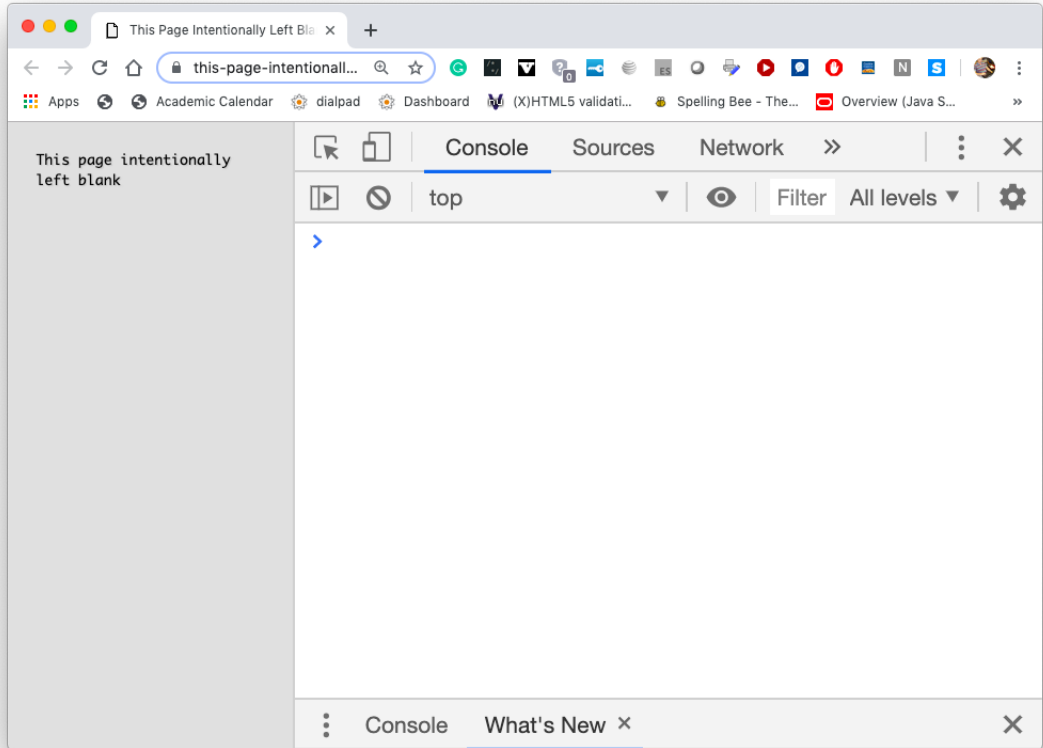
This Page Intentionally Left Bla ×

this-page-intentionall...

Apps Academic Calendar dialpad Dashboard (X)HTML5 validati... Spelling Bee - The... Overview (Java S... »

This page intentionally left blank

Console Sources Network »

top Filter All levels

>

Console What's New ×